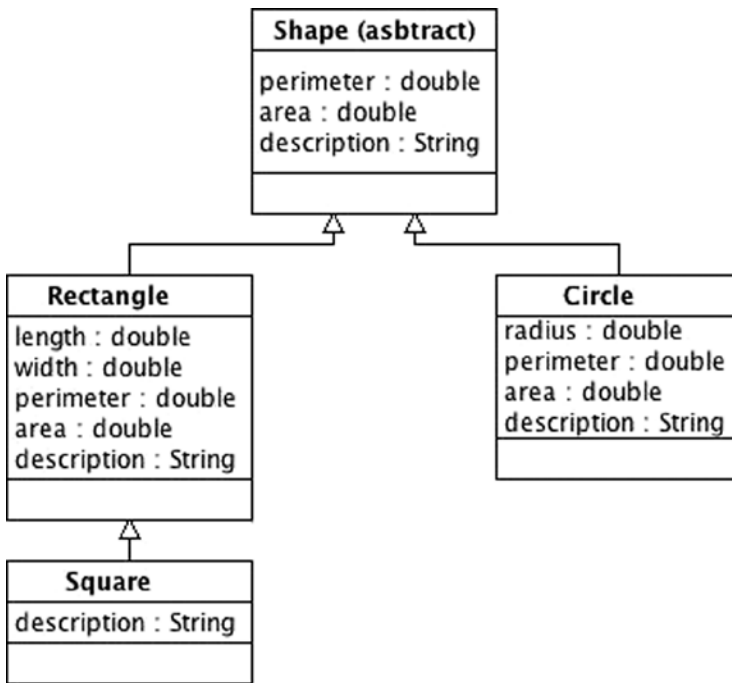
Shape (asbtract)
perimeter : double
area : double
description : String

Rectangle
length : double
width : double
perimeter : double
area : double
description : String

Circle
radius : double
perimeter : double
area : double
description : String

Square
description : String